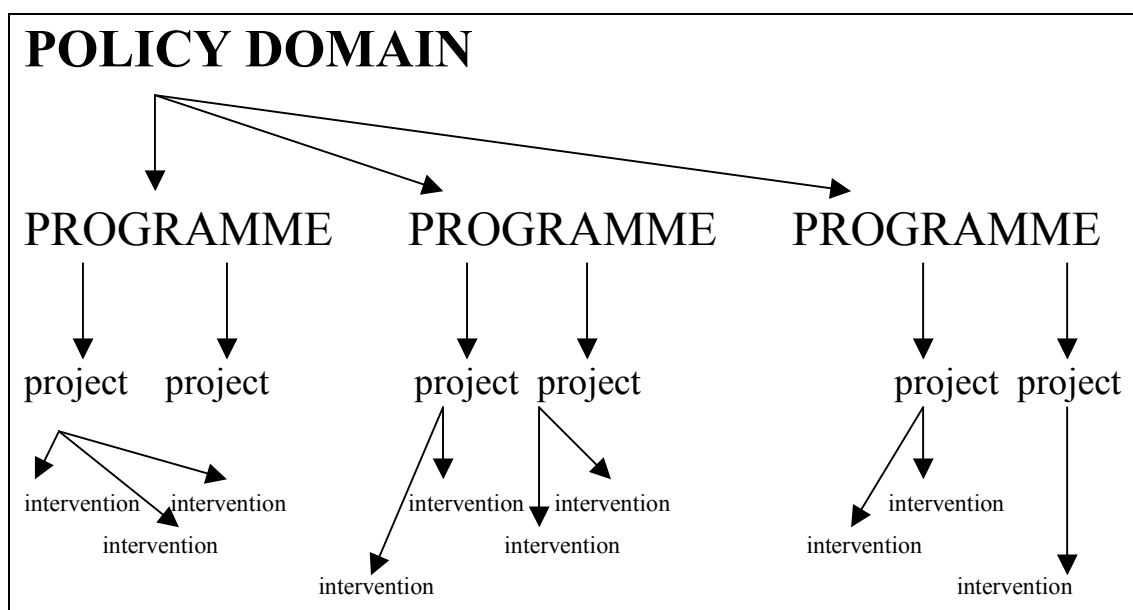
POLICY DOMAIN

PROGRAMME PROGRAMME PROGRAMME

project project project project project project

intervention intervention intervention intervention intervention intervention intervention intervention intervention